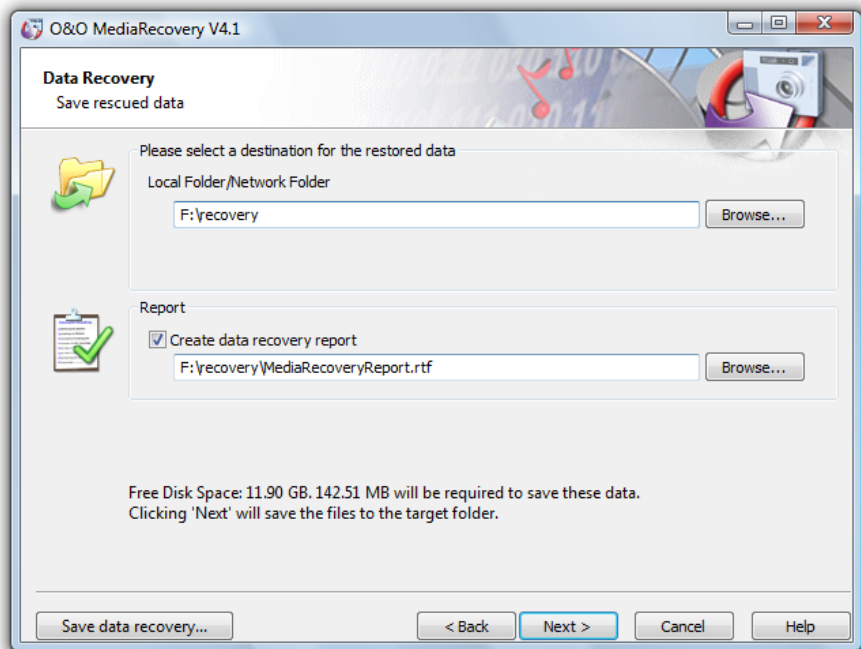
O&O MediaRecovery V4.1

Data Recovery
Save rescued data

Please select a destination for the restored data

Local Folder/Network Folder

F:\recovery

Browse...

Report

Create data recovery report

F:\recovery\MediaRecoveryReport.rtf

Browse...

Free Disk Space: 11.90 GB. 142.51 MB will be required to save these data.
Clicking 'Next' will save the files to the target folder.

Save data recovery...

< Back

Next >

Cancel

Help